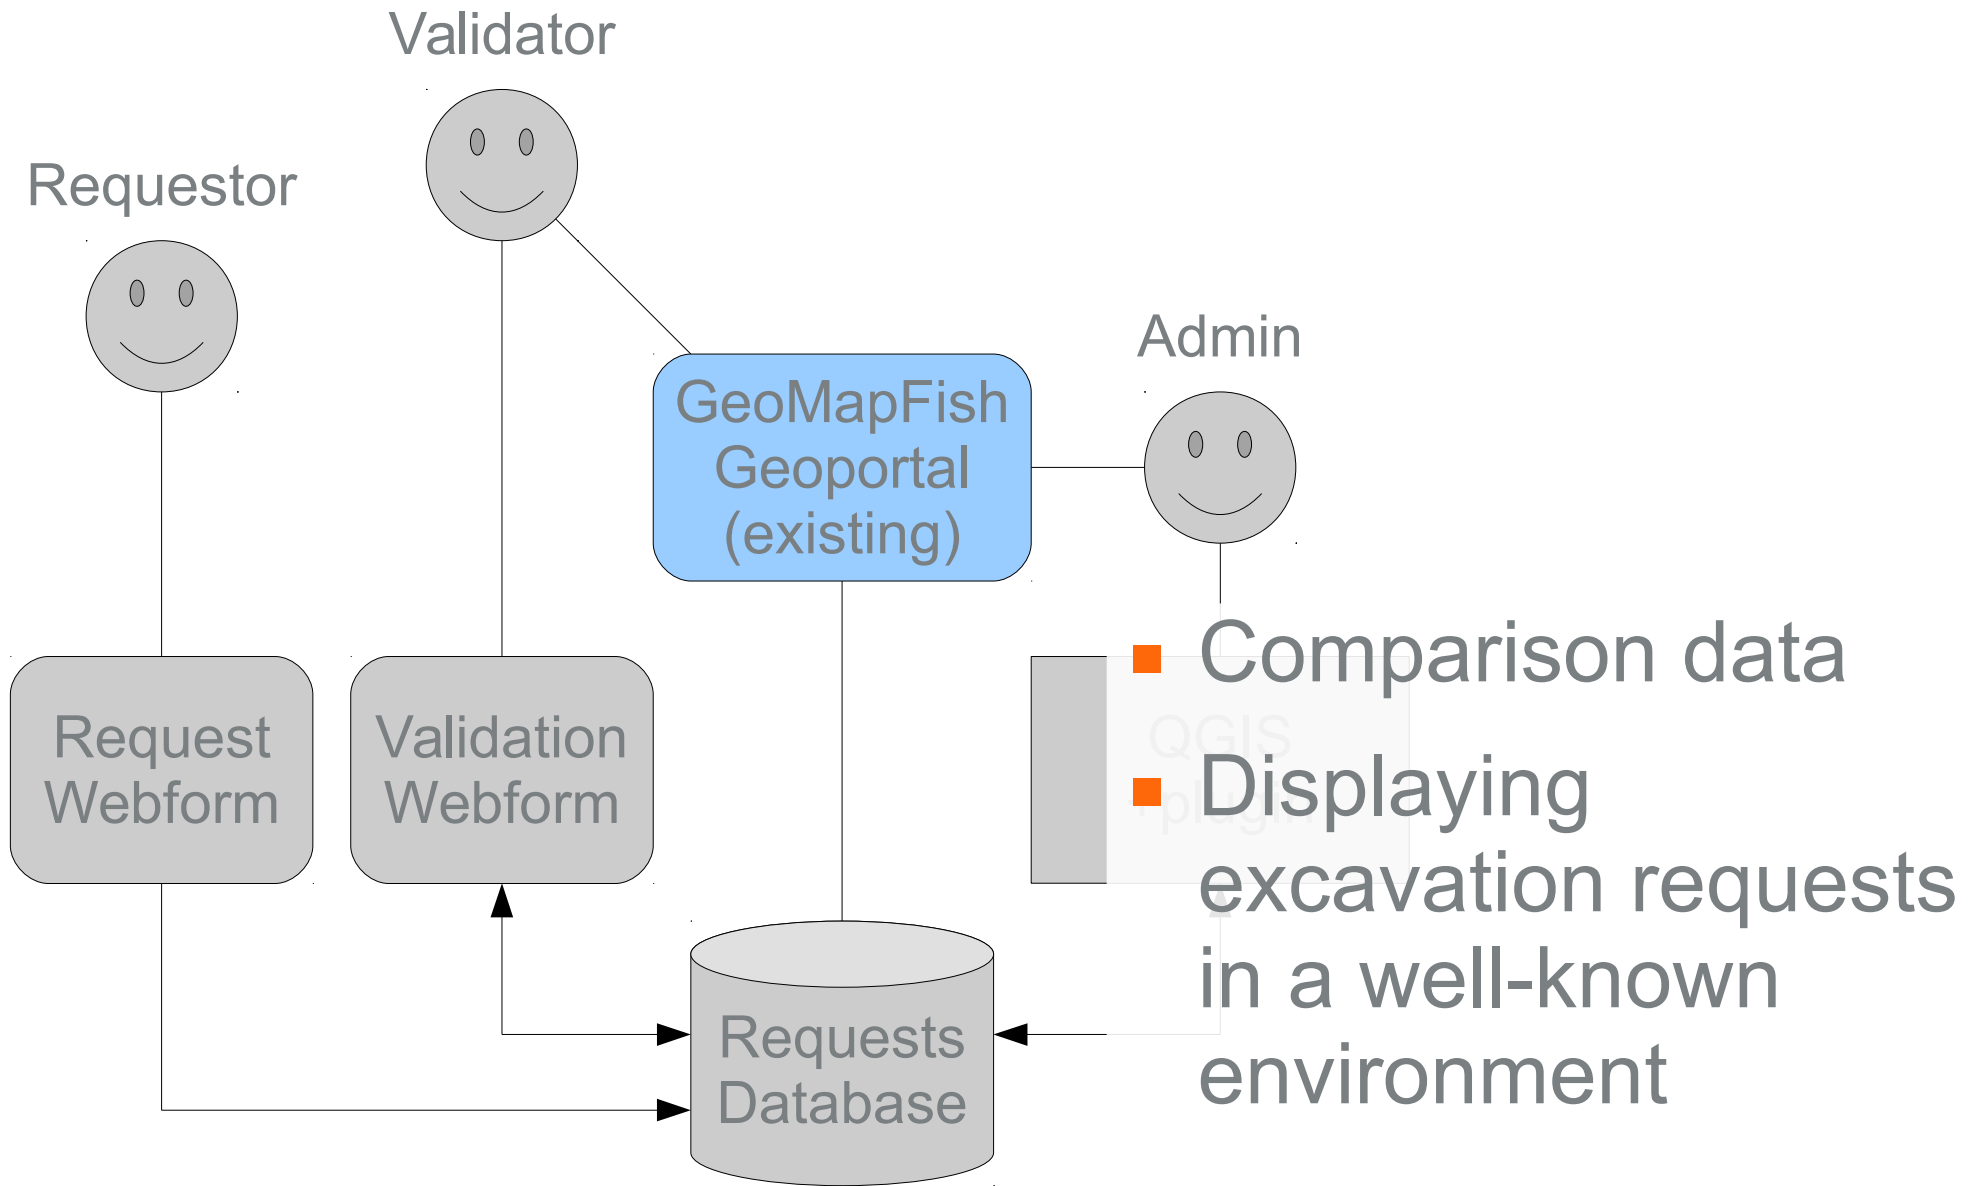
Validator

Requestor

GeoMapFish Geoportal (existing)

Admin

Request Webform

Validation Webform

QGIS plugin

Requests Database

- Comparison data
- Displaying excavation requests in a well-known environment